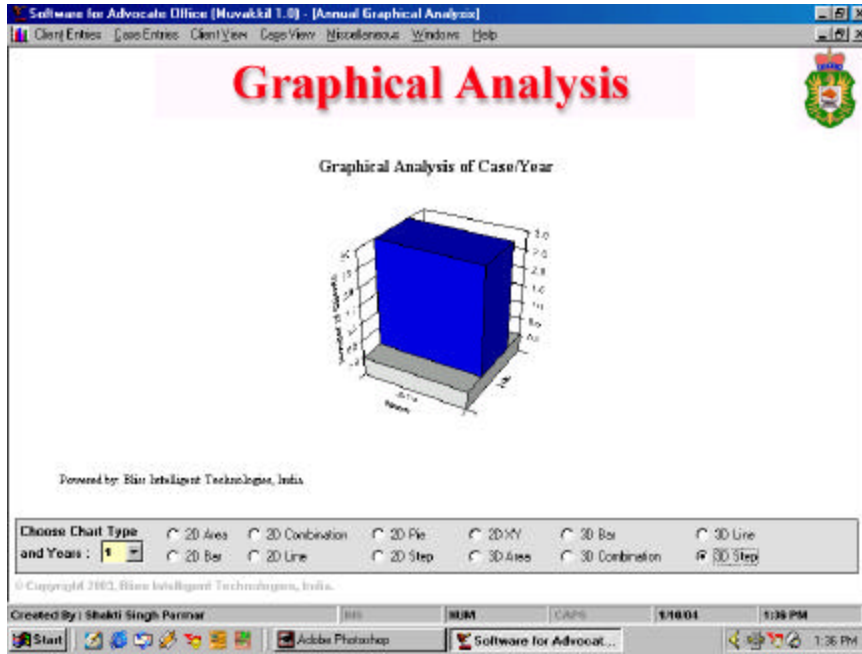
Software for Advocate Office (Muvakkil 1.0) - [Annual Graphical Analysis]

Client Entries Case Entries Client View Case View Miscellaneous Windows Help

Graphical Analysis

Graphical Analysis of Case/Year

3.0
2.5
2.0
1.5
1.0
0.5
0.0

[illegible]

Powered by: Bliss Intelligent Technologies, India.

Choose Chart Type and Years : 1

2D Area
2D Combination
2D Pie
2D XY
3D Bar
3D Line
2D Bar
2D Line
2D Step
3D Area
3D Combination
3D Step

© Copyright 2003, Bliss Intelligent Technologies, India.

Created By : Shakti Singh Parmar

INS

NUM

CAPS

1/10/04

1:36 PM

Start

Adobe Photoshop

Software for Advocat...

1:36 PM